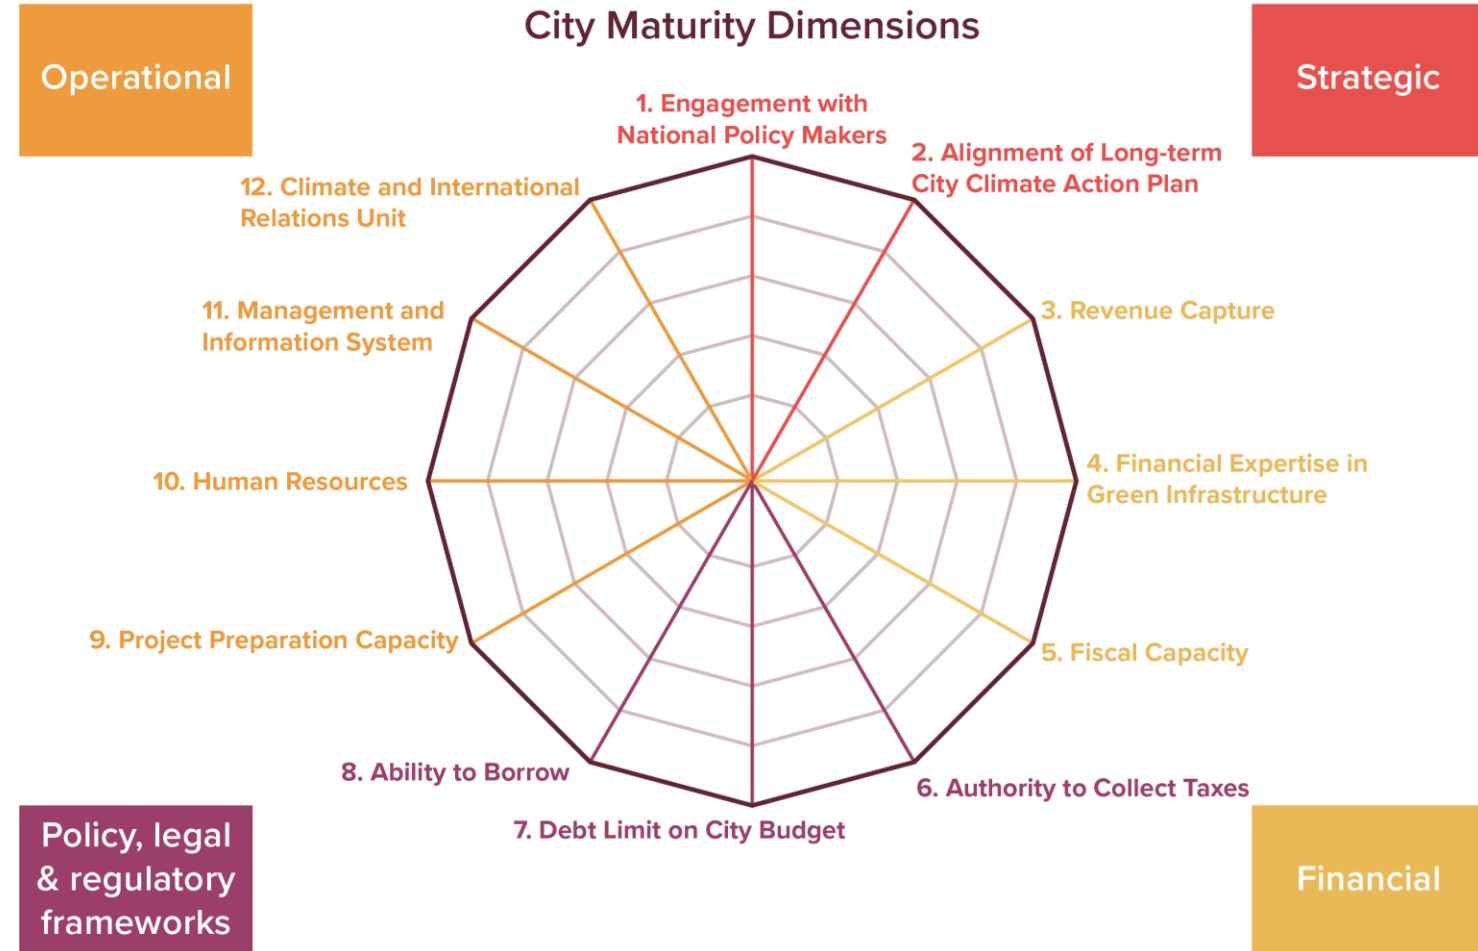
Operational

City Maturity Dimensions

Strategic

1. Engagement with National Policy Makers

2. Alignment of Long-term City Climate Action Plan

12. Climate and International Relations Unit

11. Management and Information System

3. Revenue Capture

10. Human Resources

4. Financial Expertise in Green Infrastructure

9. Project Preparation Capacity

5. Fiscal Capacity

8. Ability to Borrow

6. Authority to Collect Taxes

7. Debt Limit on City Budget

Policy, legal & regulatory frameworks

Financial